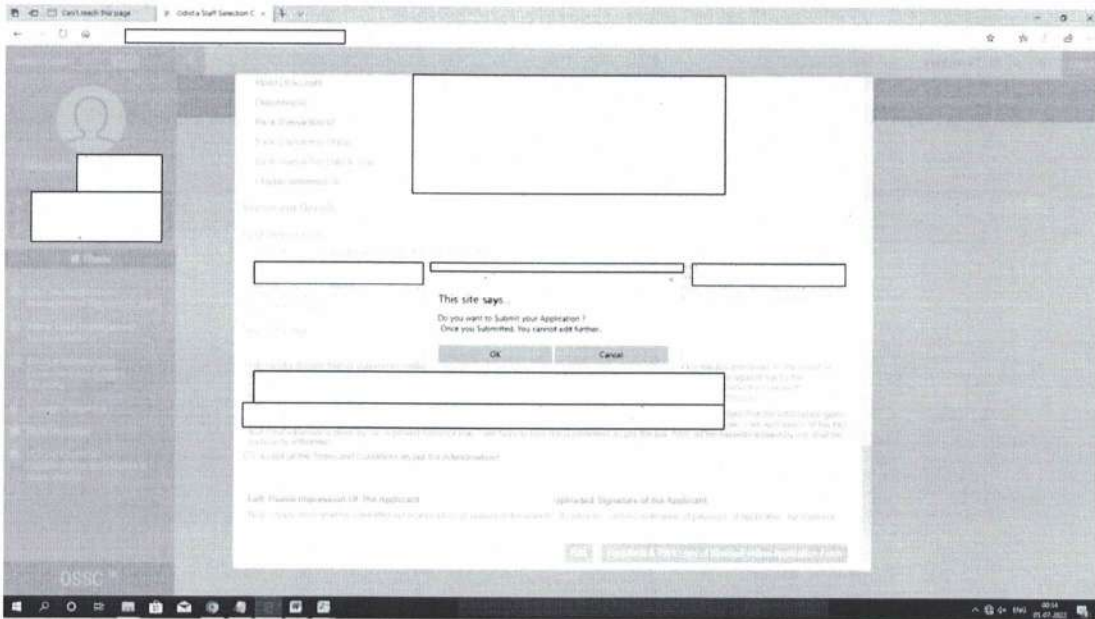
Can't reach this page

Odisha Staff Selection C

This site says...

Do you want to Submit your Application ?
Once you Submitted, You cannot edit further.

OK

Cancel

Left Thumb Impression Of The Applicant

Uploaded Signature of the Applicant

OSSC

ENG